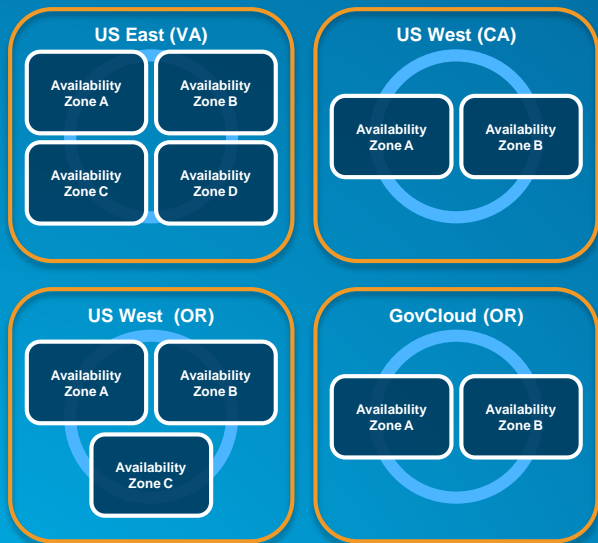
US East (VA)

Availability Zone A

Availability Zone B

Availability Zone C

Availability Zone D

US West (CA)

Availability Zone A

Availability Zone B

US West (OR)

Availability Zone A

Availability Zone B

Availability Zone C

GovCloud (OR)

Availability Zone A

Availability Zone B